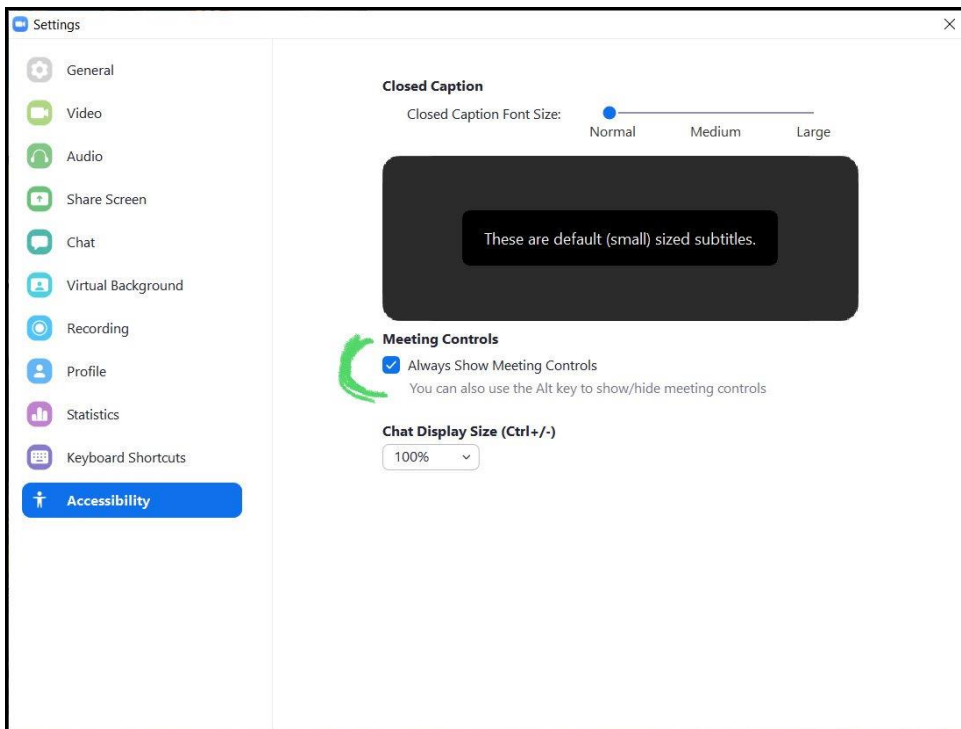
Settings

General
Video
Audio
Share Screen
Chat
Virtual Background
Recording
Profile
Statistics
Keyboard Shortcuts
Accessibility

Closed Caption

Closed Caption Font Size:

Normal Medium Large

These are default (small) sized subtitles.

Meeting Controls

Always Show Meeting Controls

You can also use the Alt key to show/hide meeting controls

Chat Display Size (Ctrl+/-)

100%